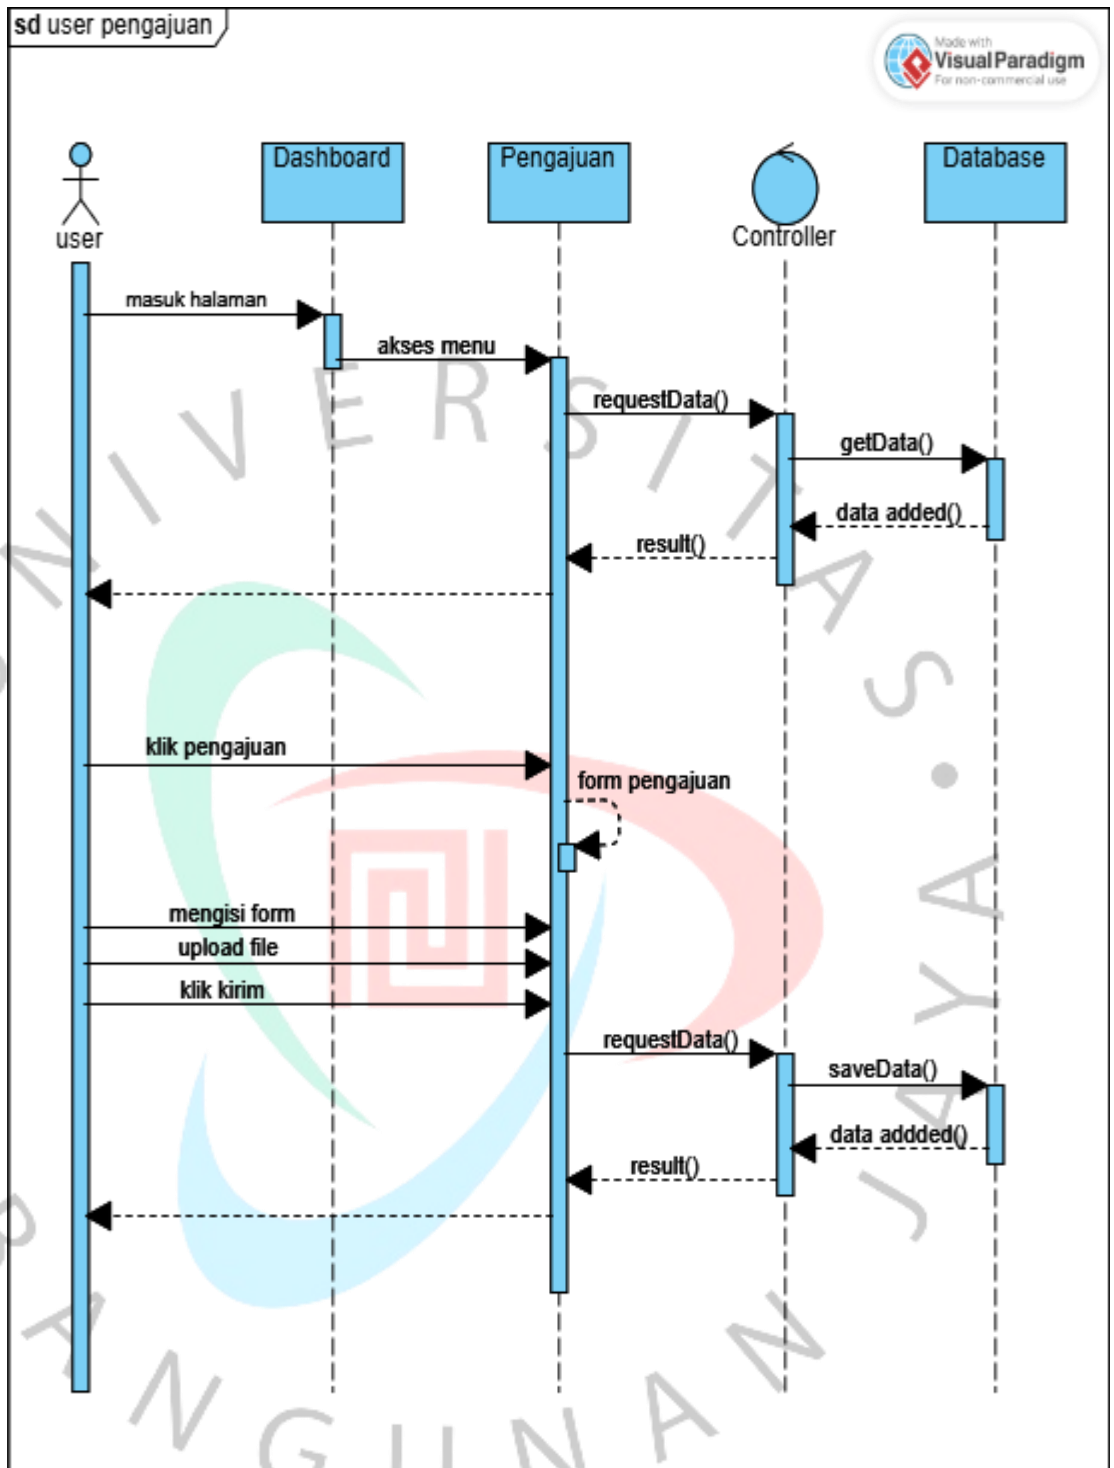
sd user pengajuan

Made with Visual Paradigm For non-commercial use

user

Dashboard

Pengajuan

Controller

Database

masuk halaman

akses menu

requestData()

getData()

data added()

result()

klik pengajuan

form pengajuan

mengisi form

upload file

klik kirim

requestData()

saveData()

data addded()

result()

UNIVERSITAS PEMBANGUNAN JAYA